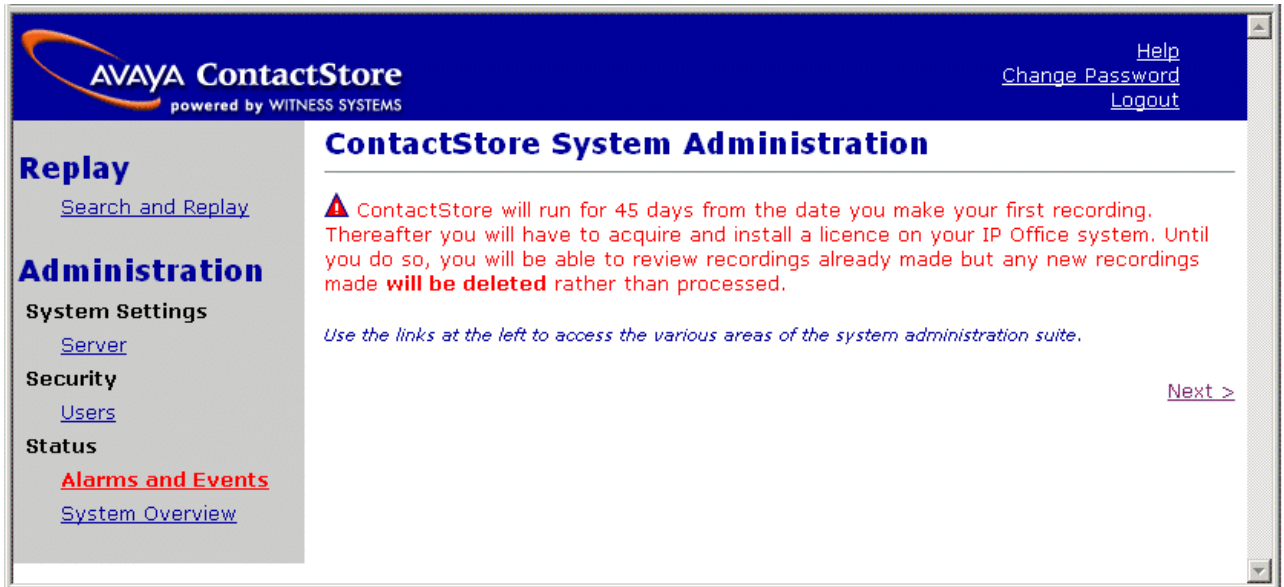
AVAYA ContactStore
powered by WITNESS SYSTEMS

Help
Change Password
Logout

Replay
Search and Replay

Administration
System Settings
Server
Security
Users
Status
Alarms and Events
System Overview

ContactStore System Administration

ContactStore will run for 45 days from the date you make your first recording. Thereafter you will have to acquire and install a licence on your IP Office system. Until you do so, you will be able to review recordings already made but any new recordings made **will be deleted** rather than processed.

Use the links at the left to access the various areas of the system administration suite.

Next >